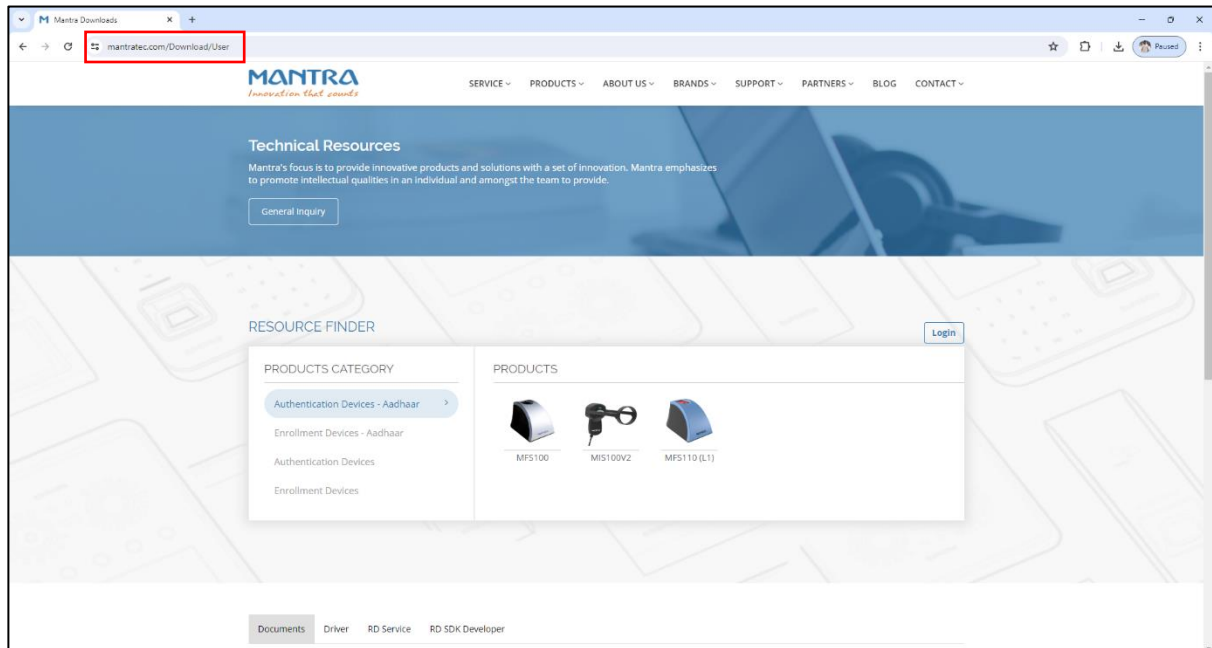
Mantra Downloads

mantratec.com/Download/User

Paused

MANTRA
Innovation that counts

SERVICE PRODUCTS ABOUT US BRANDS SUPPORT PARTNERS BLOG CONTACT

Technical Resources

Mantra's focus is to provide innovative products and solutions with a set of innovation. Mantra emphasizes to promote intellectual qualities in an individual and amongst the team to provide.

General Inquiry

RESOURCE FINDER

Login

PRODUCTS CATEGORY

Authentication Devices - Aadhaar

Enrollment Devices - Aadhaar

Authentication Devices

Enrollment Devices

PRODUCTS

MFS100

MIS100V2

MFS110 (L1)

Documents Driver RD Service RD SDK Developer